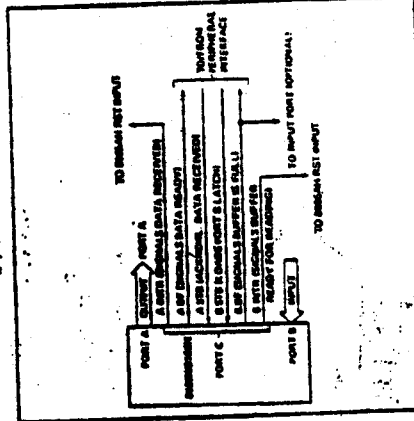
TO 8085AH RST INPUT

PORT A

OUTPUT

A INTR (SIGNALS DATA RECEIVED)

A IBF (SIGNALS DATA READY)

A STB (ACKNOWL DATA RECEIVED)

B STB (LOADS PORT B LATCH)

B IBF (SIGNALS BUFFER IS FULL)

B INTR (SIGNALS BUFFER READY FOR READING)

TO/FROM PERIPHERAL INTERFACE

8085AH/8085

PORT A

PORT C

PORT B

INPUT

TO INPUT PORT (OPTIONAL)

TO 8085AH RST INPUT